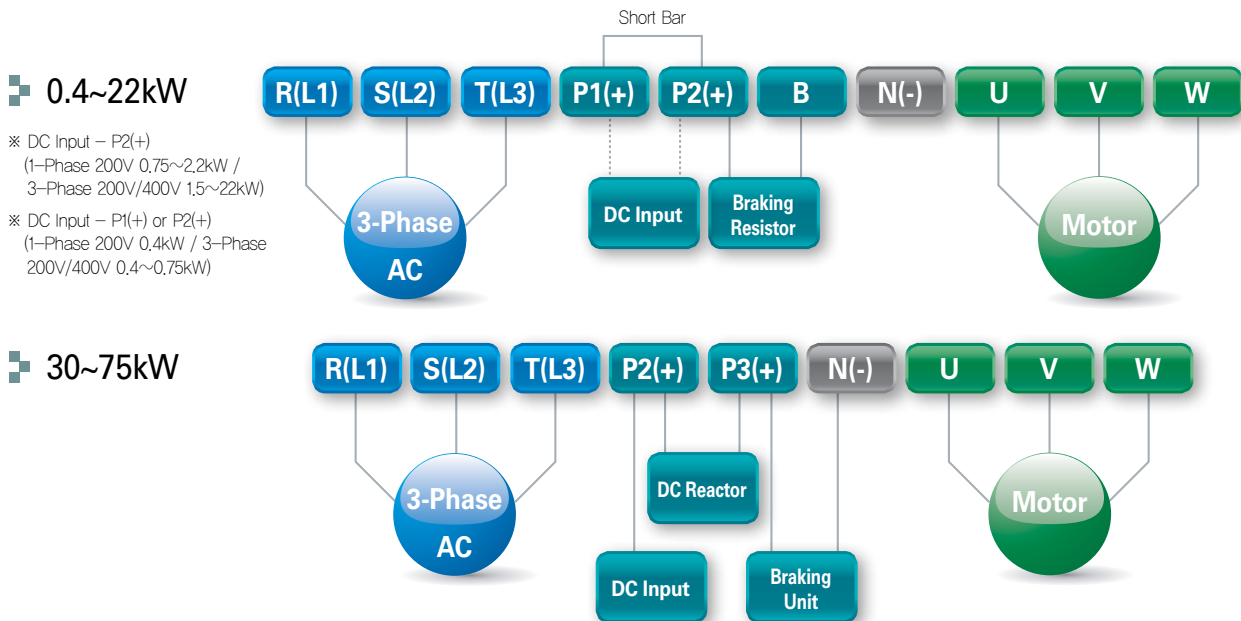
0.4~22kW

※ DC Input – P2(+) (1–Phase 200V 0.75~2.2kW / 3–Phase 200V/400V 1.5~22kW)

※ DC Input – P1(+) or P2(+) (1–Phase 200V 0.4kW / 3–Phase 200V/400V 0.4~0.75kW)

Short Bar

R(L1) S(L2) T(L3) P1(+) P2(+) B N(-) U V W

3-Phase AC

DC Input

Braking Resistor

Motor

30~75kW

R(L1) S(L2) T(L3) P2(+) P3(+) N(-) U V W

3-Phase AC

DC Reactor

DC Input

Braking Unit

Motor